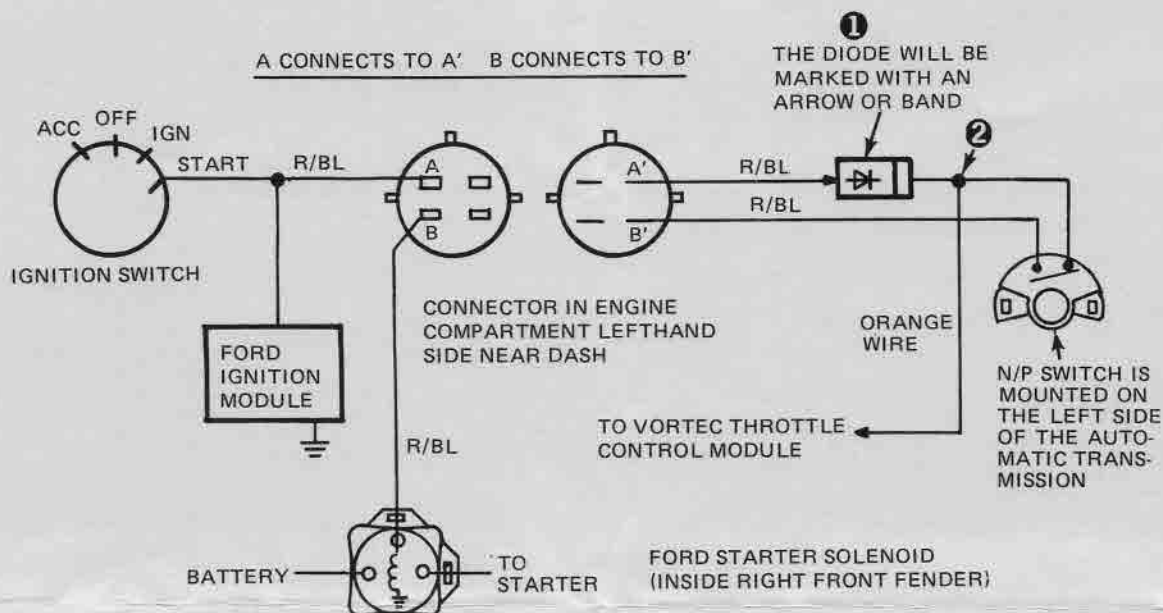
A CONNECTS TO A'   B CONNECTS TO B'

1
THE DIODE WILL BE MARKED WITH AN ARROW OR BAND

2

ACC OFF IGN
START
R/BL
A
B
A'
B'
R/BL
R/BL

IGNITION SWITCH

CONNECTOR IN ENGINE COMPARTMENT LEFTHAND SIDE NEAR DASH

ORANGE WIRE

FORD IGNITION MODULE

N/P SWITCH IS MOUNTED ON THE LEFT SIDE OF THE AUTOMATIC TRANSMISSION

TO VORTEC THROTTLE CONTROL MODULE

R/BL

BATTERY
TO STARTER

FORD STARTER SOLENOID (INSIDE RIGHT FRONT FENDER)